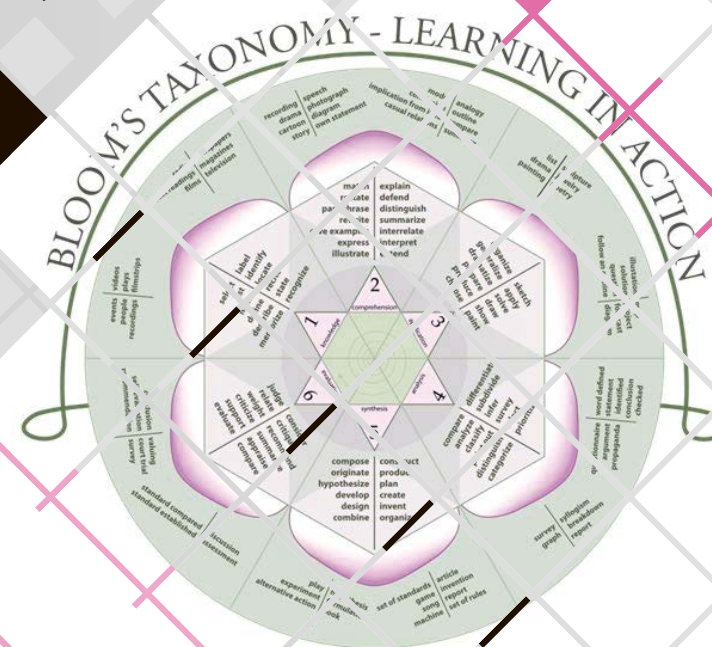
BLOOM'S TAXONOMY - LEARNING IN ACTION

recording speech
drama photograph
cartoon diagram
story own statement

implication from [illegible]
casual rel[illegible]
mod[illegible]
analogy
outline
compare
summ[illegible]

newspapers
magazines
television
films
readings

list
drama
painting
sculpture
poetry
story

events
videos
people
filmstrips
recordings

illustration
solution
questions
follow up
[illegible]
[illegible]
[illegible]

ma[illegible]n
r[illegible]ate
par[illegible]hrase
re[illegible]ite
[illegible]e example
express
illustrate

explain
defend
distinguish
summarize
interrelate
interpret
e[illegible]tend

label
identify
locate
state
recognize
select
list
name
define
describe
m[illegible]e

organize
generalize
dramatize
prepare
produce
choose
sketch
apply
solve
draw
show
paint

1
knowledge
2
comprehension
3
application
4
analysis
5
synthesis
6
evaluation

judge
select
decide
justify
debate
verify
argue
recommend
assess
discuss
rate
prioritize
determine
criticize
support
evaluate
weigh
value
summarize
appraise
compare

differentiate
subdivide
infer
survey
select
compare
analyze
classify
point out
distinguish
categorize
prioritize

word defined
statement
identified
conclusion
checked
questionnaire
argument
propaganda

self evaluation
group discussion
valuing
court trial
survey

compose
originate
hypothesize
develop
design
combine

construct
produce
plan
create
invent
organize

standard compared
standard established
discussion
recommendation
assessment

survey
graph
syllogism
breakdown
report

experiment
alternative action
play
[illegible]
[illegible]
book

set of standards
game
song
machine
article
invention
report
set of rules